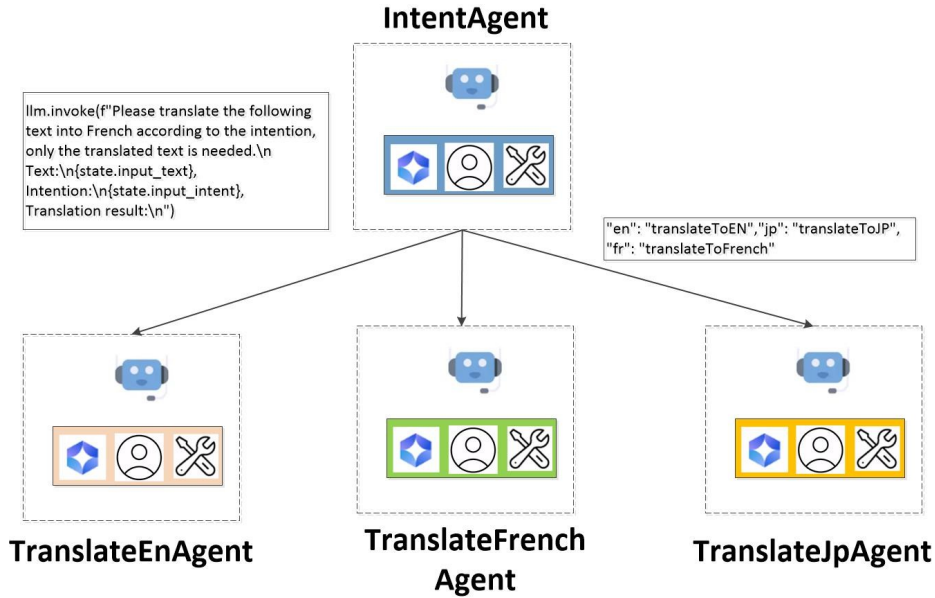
IntentAgent

llm.invoke(f"Please translate the following text into French according to the intention, only the translated text is needed.\n Text:\n{state.input_text}, Intention:\n{state.input_intent}, Translation result:\n")

"en": "translateToEN","jp": "translateToJP", "fr": "translateToFrench"

TranslateEnAgent

TranslateFrench Agent

TranslateJpAgent